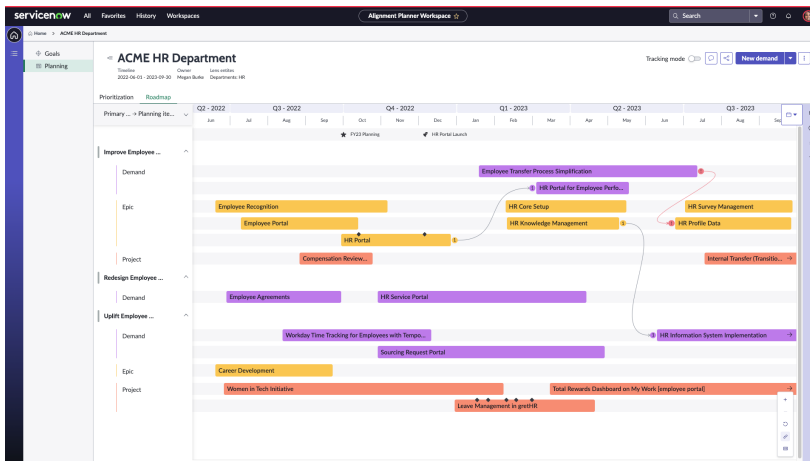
servicenow All Favorites History Workspaces

Alignment Planner Workspace ☆

Search

Home > ACME HR Department

Goals
Planning

ACME HR Department

Timeline 2022-06-01 - 2023-09-30
Owner Megan Burke
Lens entities Departments: HR

Tracking mode

New demand

Prioritization Roadmap

Primary ... → Planning ite...

| Q2 - 2022 | Q3 - 2022 | | | Q4 - 2022 | | | Q1 - 2023 | | | Q2 - 2023 | | | Q3 - 2023 | | |
|---|---|---|---|---|---|---|---|---|---|---|---|---|---|---|---|
| Jun | Jul | Aug | Sep | Oct | Nov | Dec | Jan | Feb | Mar | Apr | May | Jun | Jul | Aug | Sep |

FY23 Planning
HR Portal Launch

Improve Employee ...

Demand
Employee Transfer Process Simplification
HR Portal for Employee Perfo...

Epic
Employee Recognition
HR Core Setup
HR Survey Management
Employee Portal
HR Knowledge Management
HR Profile Data
HR Portal

Project
Compensation Review...
Internal Transfer (Transitio...

Redesign Employee ...

Demand
Employee Agreements
HR Service Portal

Uplift Employee ...

Demand
Workday Time Tracking for Employees with Tempo...
HR Information System Implementation
Sourcing Request Portal

Epic
Career Development

Project
Women in Tech Initiative
Total Rewards Dashboard on My Work [employee portal]
Leave Management in gretHR